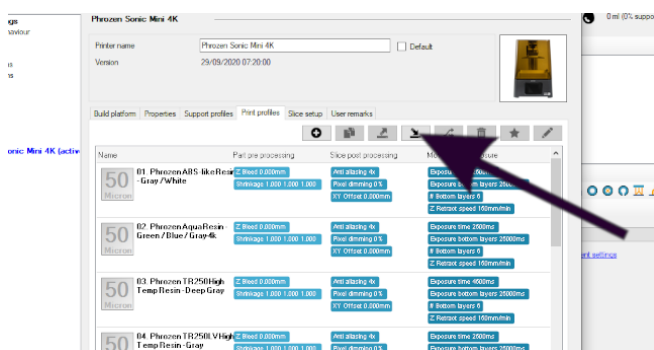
gs
aviour
rs
rs

onic Mini 4K (activ

Phrozen Sonic Mini 4K

Printer name Phrozen Sonic Mini 4K Default

Version 29/09/2020 07:20:00

Build platform Properties Support profiles Print profiles Slice setup User remarks

| Name | Part pre processing | Slice post processing | M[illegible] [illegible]ure |
|---|---|---|---|
| 50 Micron 01. PhrozenABS-likeResin - Gray/White | Z Bleed 0.000mm Shrinkage 1.000 1.000 1.000 | Anti aliasing 4x Pixel dimming 0% XY Offset 0.000mm | Exposure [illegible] Exposure bottom layers 2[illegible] # Bottom layers 6 Z Retract speed 160mm/min |
| 50 Micron 02. PhrozenAquaResin - Green/Blue/Gray4k | Z Bleed 0.000mm Shrinkage 1.000 1.000 1.000 | Anti aliasing 4x Pixel dimming 0% XY Offset 0.000mm | Exposure time 2500ms Exposure bottom layers 25000ms # Bottom layers 6 Z Retract speed 160mm/min |
| 50 Micron 03. PhrozenTR250High Temp Resin - Deep Gray | Z Bleed 0.000mm Shrinkage 1.000 1.000 1.000 | Anti aliasing 4x Pixel dimming 0% XY Offset 0.000mm | Exposure time 4000ms Exposure bottom layers 25000ms # Bottom layers 6 Z Retract speed 160mm/min |
| 50 04. PhrozenTR250LVHigh Temp Resin - Gray | Z Bleed 0.000mm Shrinkage 1.000 1.000 1.000 | Anti aliasing 4x Pixel dimming 0% | Exposure time 2500ms Exposure bottom layers 25000ms |

0 ml (0% suppo

ent settings